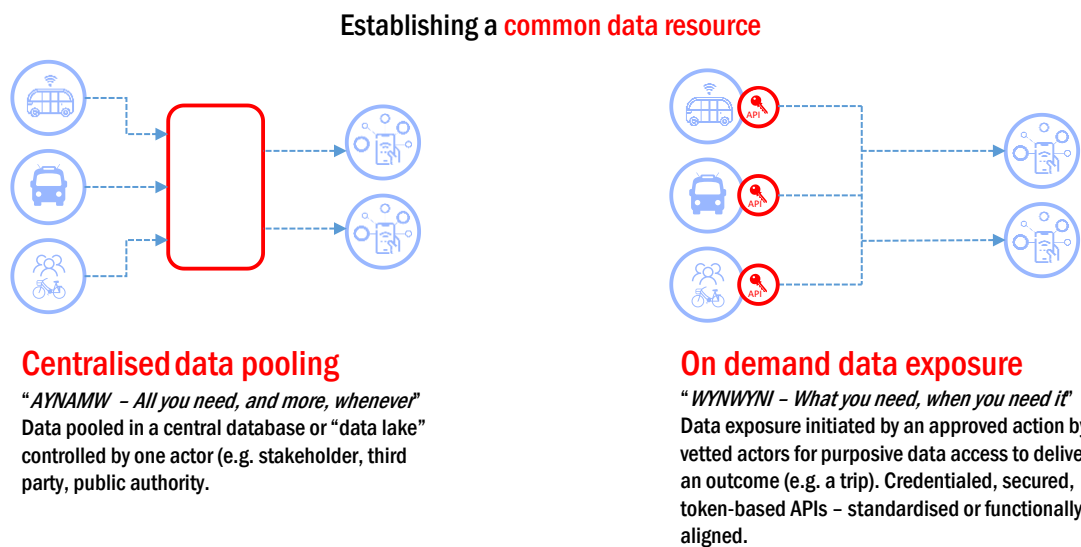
Establishing a common data resource

API

API

API

Centralised data pooling

"AYNAMW – All you need, and more, whenever"
Data pooled in a central database or "data lake" controlled by one actor (e.g. stakeholder, third party, public authority.

On demand data exposure

"WYNWYNI – What you need, when you need it"
Data exposure initiated by an approved action by vetted actors for purposive data access to delive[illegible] an outcome (e.g. a trip). Credentialed, secured, token-based APIs – standardised or functionally aligned.